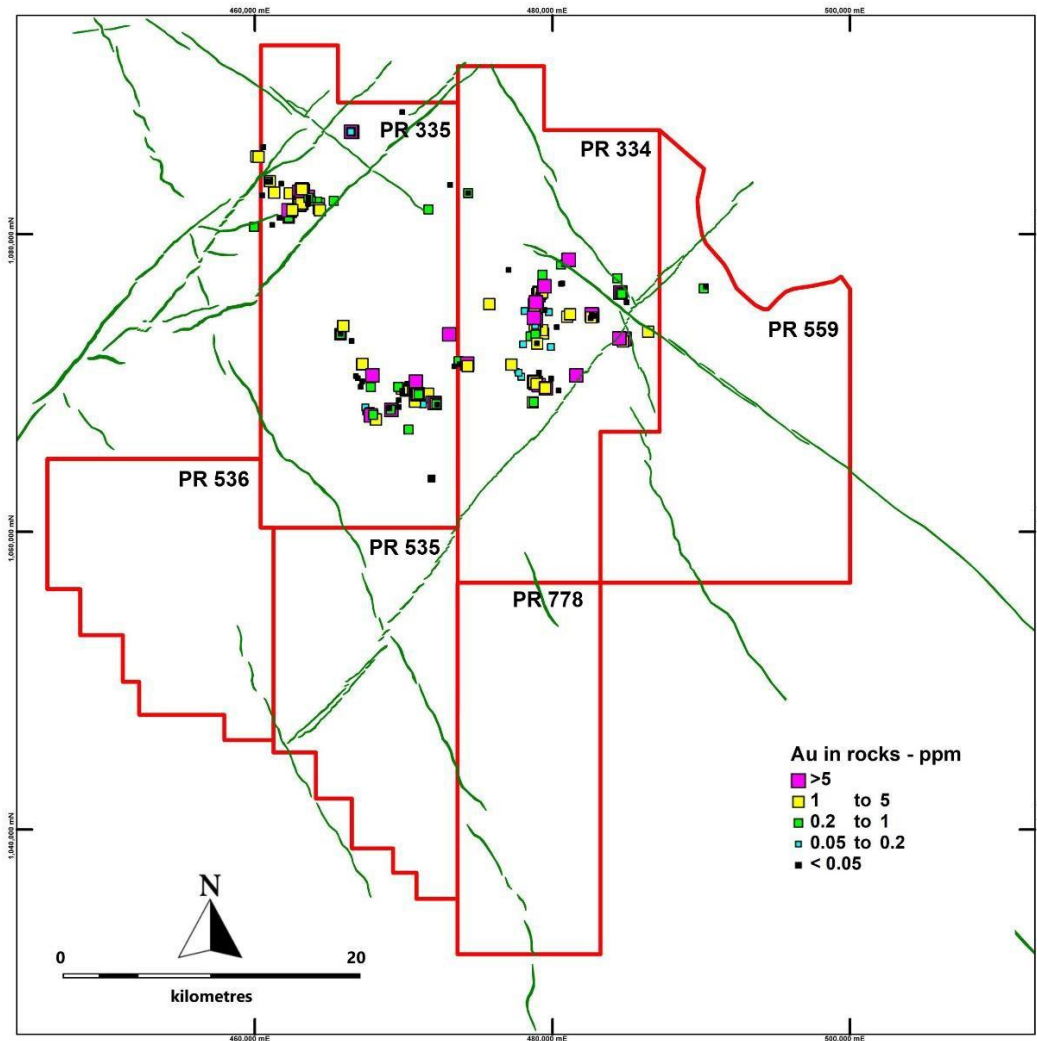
460,000 mE
480,000 mE
500,000 mE

PR 335
PR 334
PR 559
PR 536
PR 535
PR 778

1,080,000 mN
1,060,000 mN
1,040,000 mN

Au in rocks - ppm
>5
1 to 5
0.2 to 1
0.05 to 0.2
< 0.05

N
0
20
kilometres

460,000 mE
480,000 mE
500,000 mE